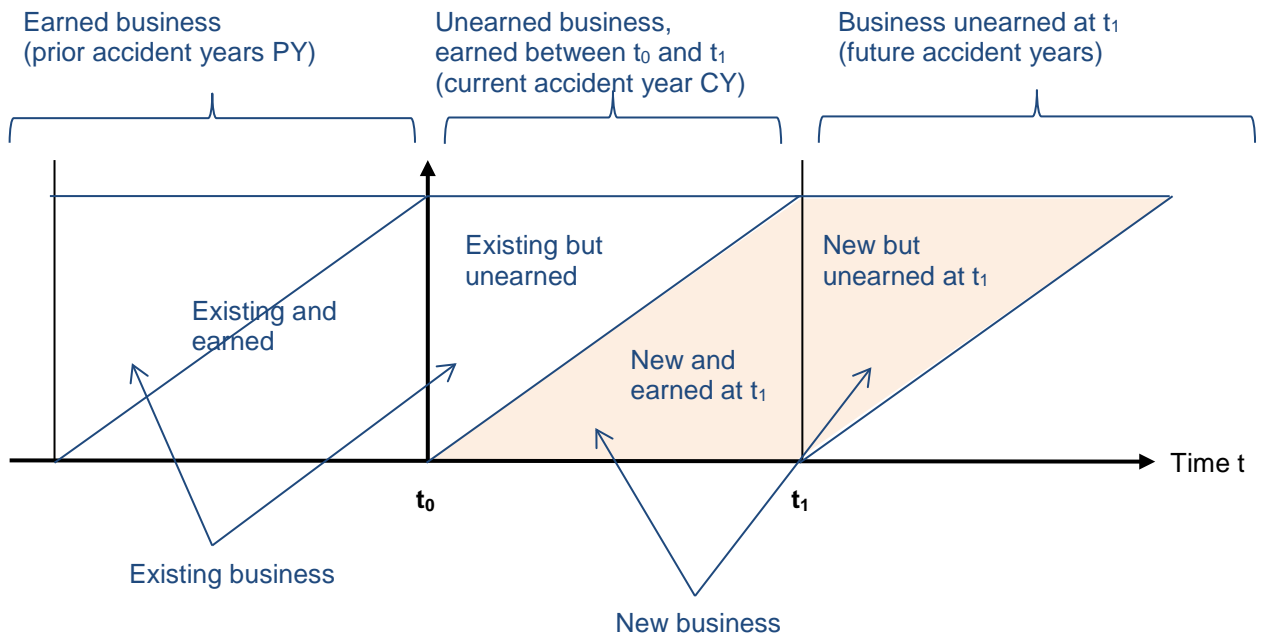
Earned business (prior accident years PY)

Unearned business, earned between $t_0$ and $t_1$ (current accident year CY)

Business unearned at $t_1$ (future accident years)

Existing but unearned

New but unearned at $t_1$

Existing and earned

New and earned at $t_1$

Time t

$t_0$

$t_1$

Existing business

New business